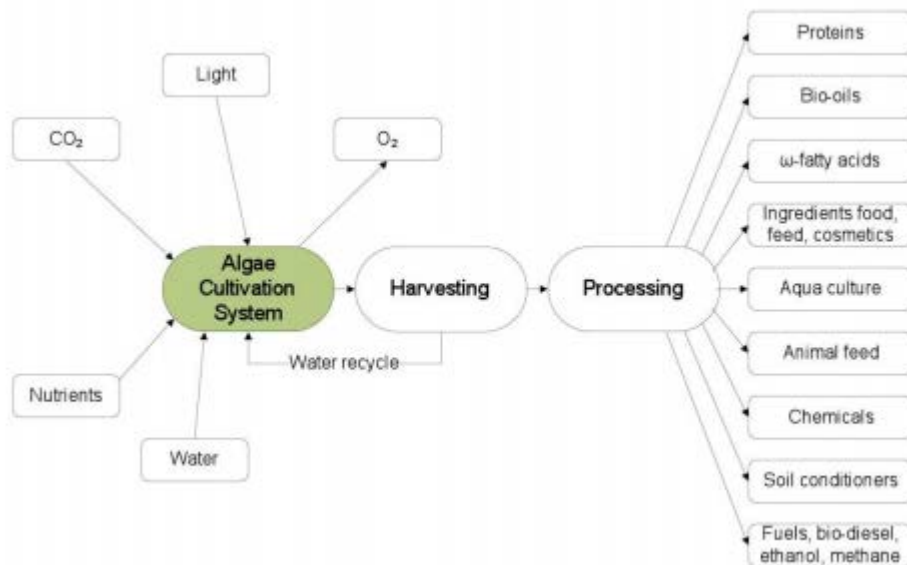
Light

$CO_2$

$O_2$

Algae Cultivation System

Harvesting

Processing

Water recycle

Nutrients

Water

Proteins

Bio-oils

ω-fatty acids

Ingredients food, feed, cosmetics

Aqua culture

Animal feed

Chemicals

Soil conditioners

Fuels, bio-diesel, ethanol, methane